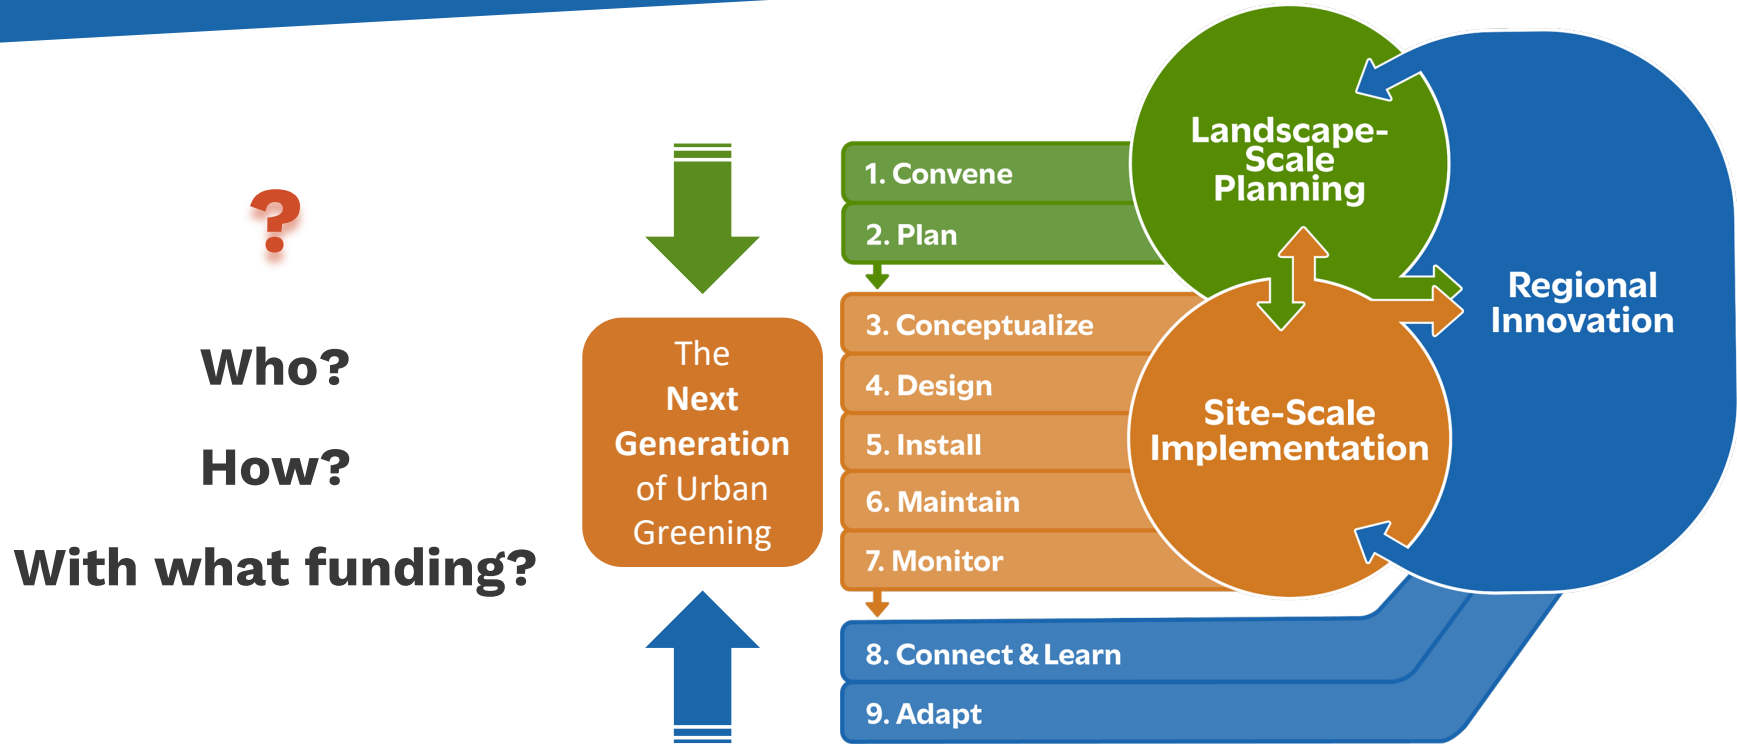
?

Who?

How?

With what funding?

The Next Generation of Urban Greening

1. Convene

2. Plan

3. Conceptualize

4. Design

5. Install

6. Maintain

7. Monitor

8. Connect & Learn

9. Adapt

Landscape-Scale Planning

Site-Scale Implementation

Regional Innovation